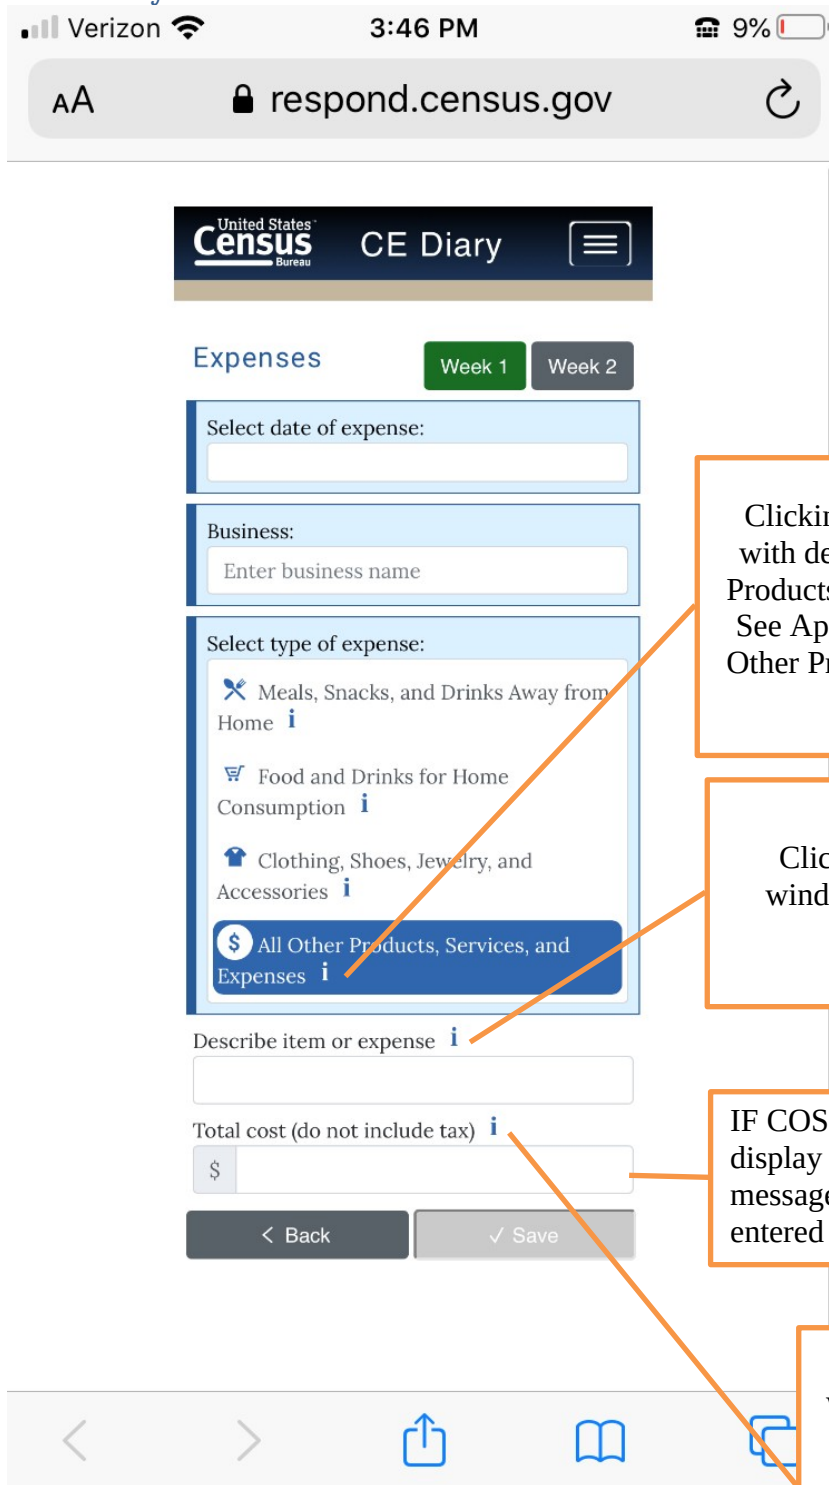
Verizon 3:46 PM 9%

AA respond.census.gov

United States Census Bureau CE Diary

Expenses Week 1 Week 2

Select date of expense:

Business:
Enter business name

Select type of expense:
Meals, Snacks, and Drinks Away from Home i
Food and Drinks for Home Consumption i
Clothing, Shoes, Jewelry, and Accessories i
$ All Other Products, Services, and Expenses i

Describe item or expense i

Total cost (do not include tax) i
$

< Back ✓ Save

Clickin with de Products See Ap Other Pr

Clic wind

IF COS display message entered